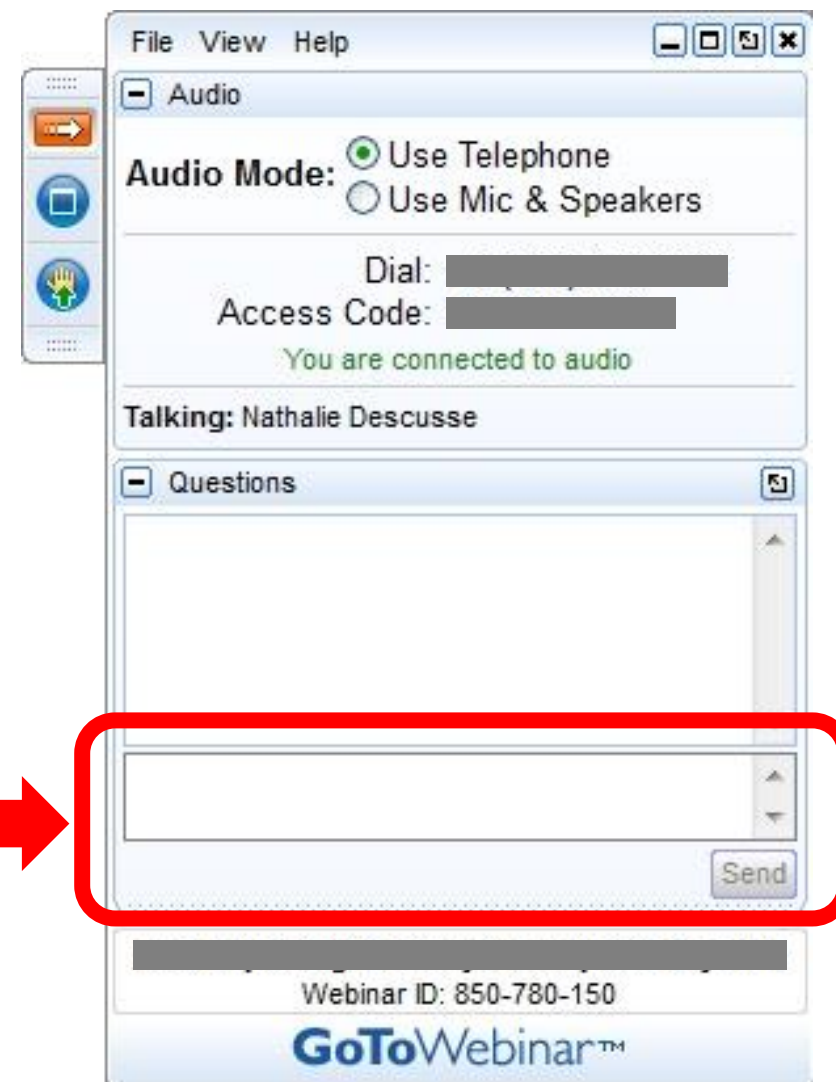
File View Help

Audio

Audio Mode: Use Telephone
Use Mic & Speakers

Dial: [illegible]
Access Code: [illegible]
You are connected to audio

Talking: Nathalie Descusse

Questions

Send

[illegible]
Webinar ID: 850-780-150

GoToWebinar™